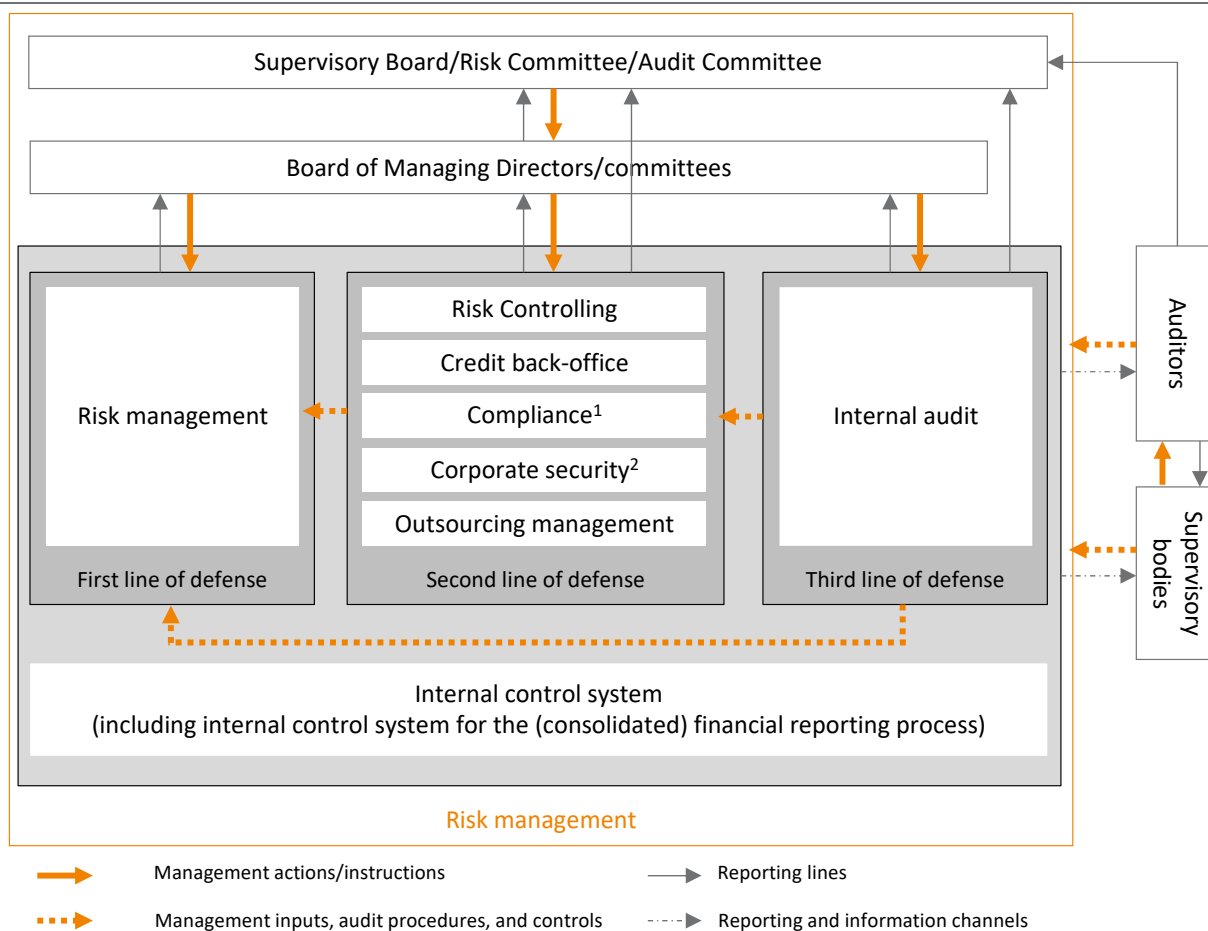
Supervisory Board/Risk Committee/Audit Committee

Board of Managing Directors/committees

Risk management

First line of defense

Risk Controlling

Credit back-office

Compliance$^1$

Corporate security$^2$

Outsourcing management

Second line of defense

Internal audit

Third line of defense

Auditors

Supervisory bodies

Internal control system
(including internal control system for the (consolidated) financial reporting process)

Risk management

Management actions/instructions

Reporting lines

Management inputs, audit procedures, and controls

Reporting and information channels